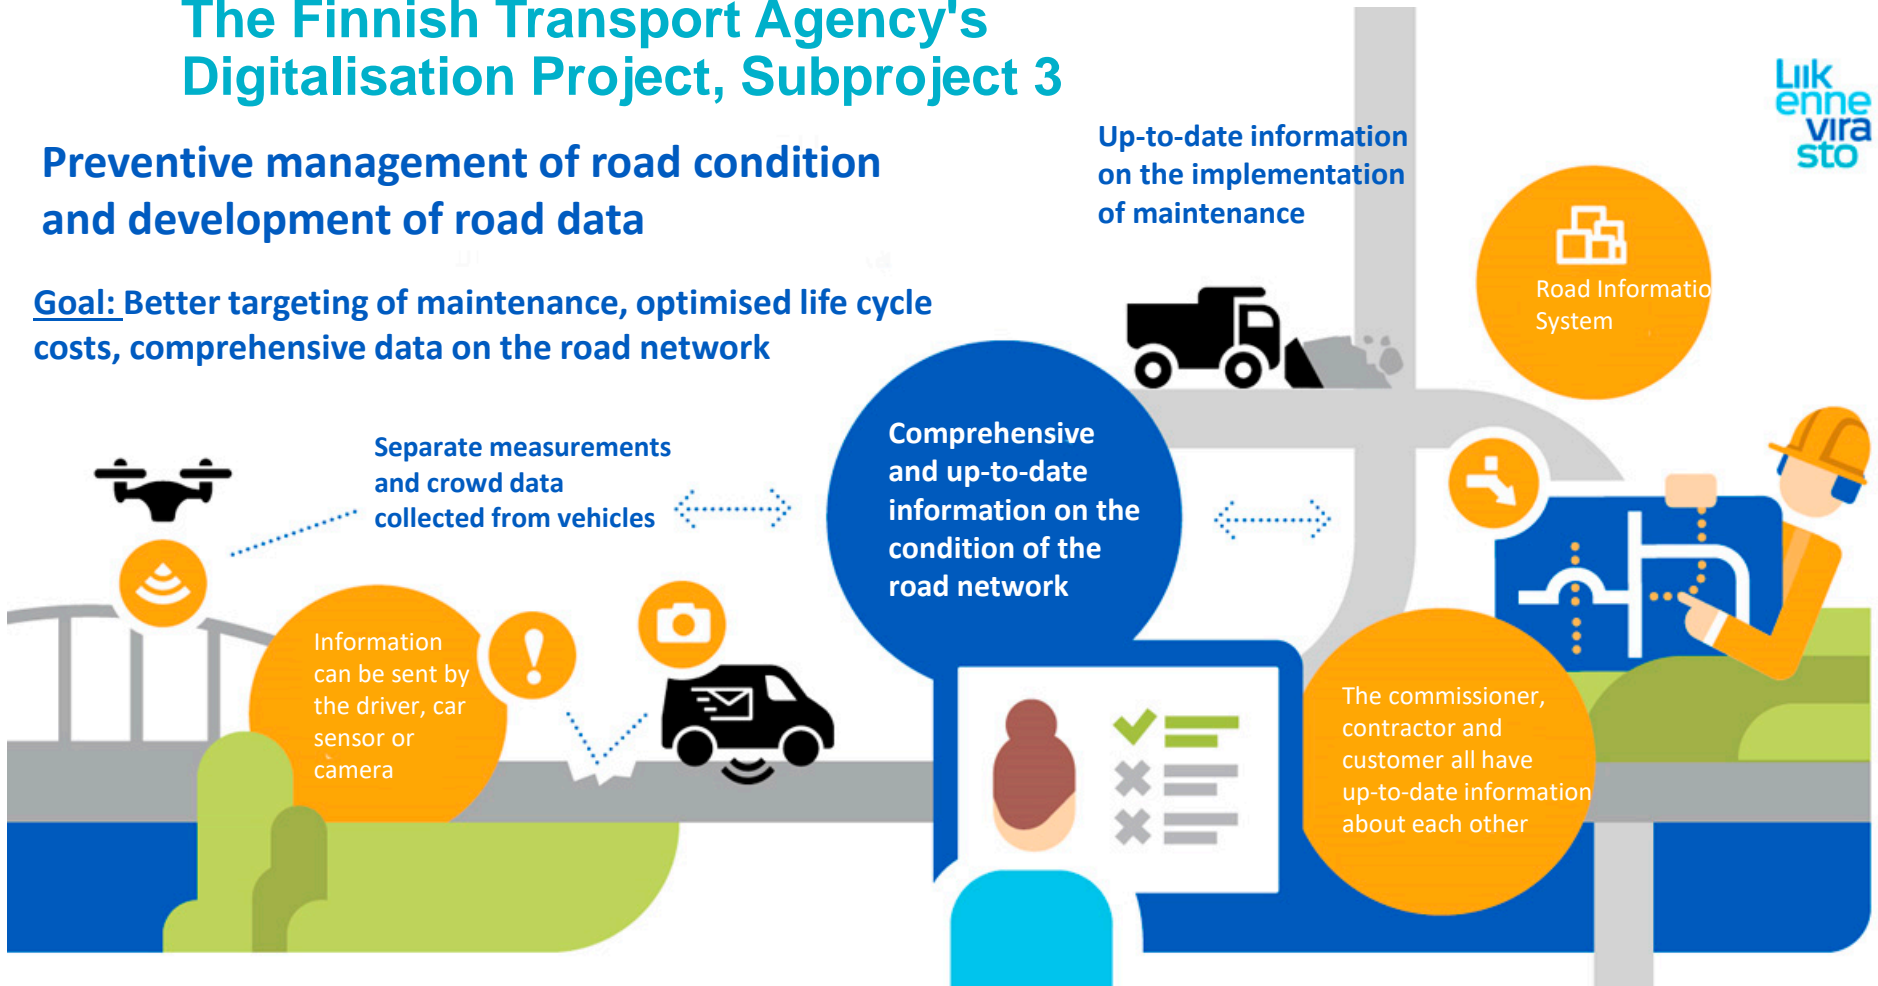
The Finnish Transport Agency's Digitalisation Project, Subproject 3

Liikennevirasto

Preventive management of road condition and development of road data

Goal: Better targeting of maintenance, optimised life cycle costs, comprehensive data on the road network

Up-to-date information on the implementation of maintenance

Road Informatio System

Separate measurements and crowd data collected from vehicles

Comprehensive and up-to-date information on the condition of the road network

Information can be sent by the driver, car sensor or camera

The commissioner, contractor and customer all have up-to-date information about each other